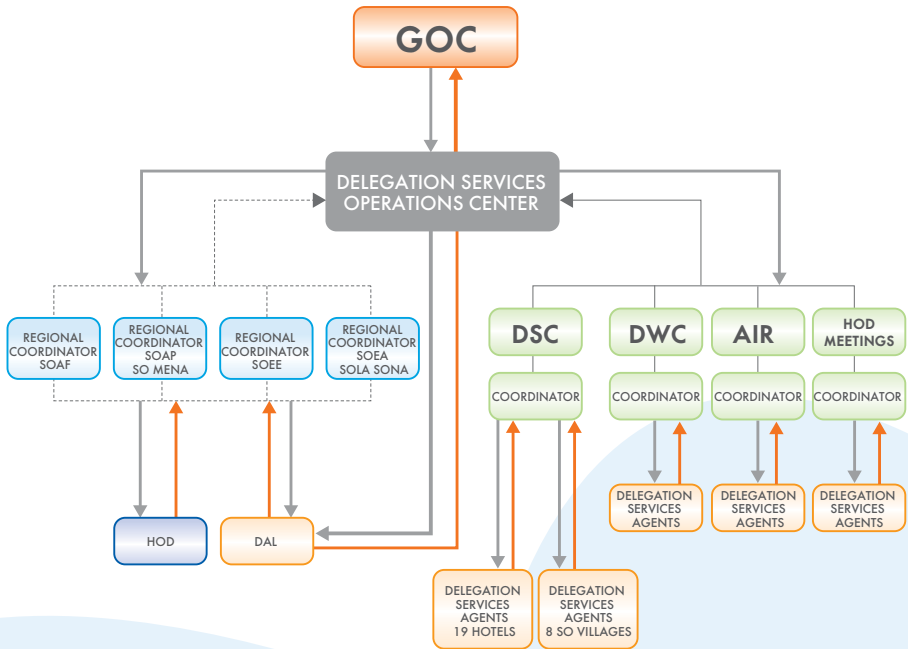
GOC

DELEGATION SERVICES OPERATIONS CENTER

REGIONAL COORDINATOR SOAF

REGIONAL COORDINATOR SOAP SO MENA

REGIONAL COORDINATOR SOEE

REGIONAL COORDINATOR SOEA SOLA SONA

DSC

DWC

AIR

HOD MEETINGS

COORDINATOR

COORDINATOR

COORDINATOR

COORDINATOR

DELEGATION SERVICES AGENTS

DELEGATION SERVICES AGENTS

DELEGATION SERVICES AGENTS

HOD

DAL

DELEGATION SERVICES AGENTS 19 HOTELS

DELEGATION SERVICES AGENTS 8 SO VILLAGES